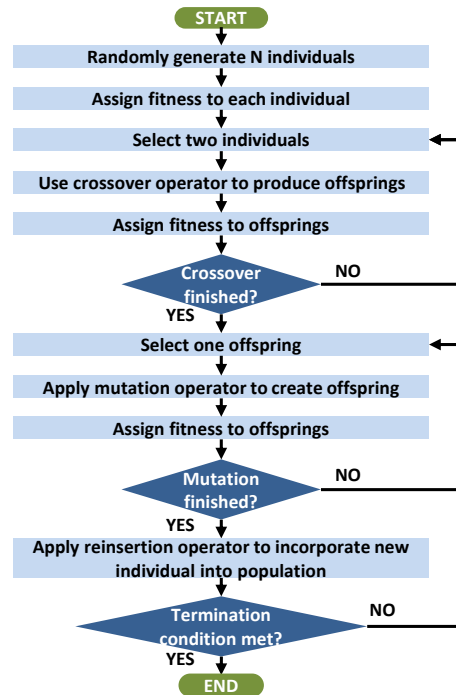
START

Randomly generate N individuals

Assign fitness to each individual

Select two individuals

Use crossover operator to produce offsprings

Assign fitness to offsprings

Crossover finished?

NO

YES

Select one offspring

Apply mutation operator to create offspring

Assign fitness to offsprings

Mutation finished?

NO

YES

Apply reinsertion operator to incorporate new individual into population

Termination condition met?

NO

YES

END